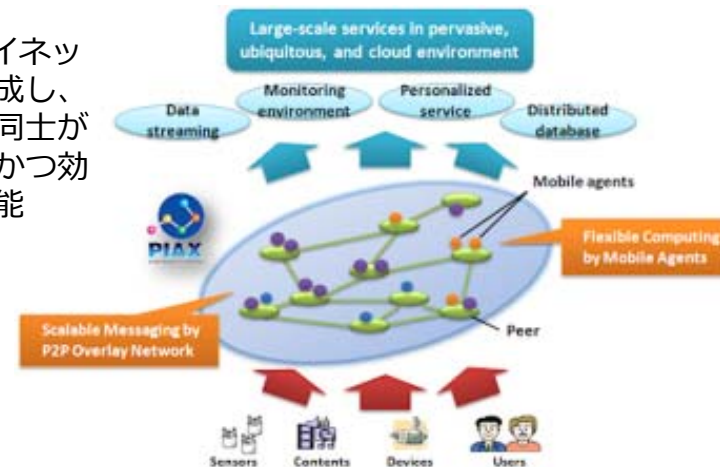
イネッ
成し、
同士が
かつ効
能

Large-scale services in pervasive, ubiquitous, and cloud environment

Data streaming

Monitoring environment

Personalized service

Distributed database

Mobile agents

PIAX

Flexible Computing by Mobile Agents

Scalable Messaging by P2P Overlay Network

Peer

Sensors

Contents

Devices

Users